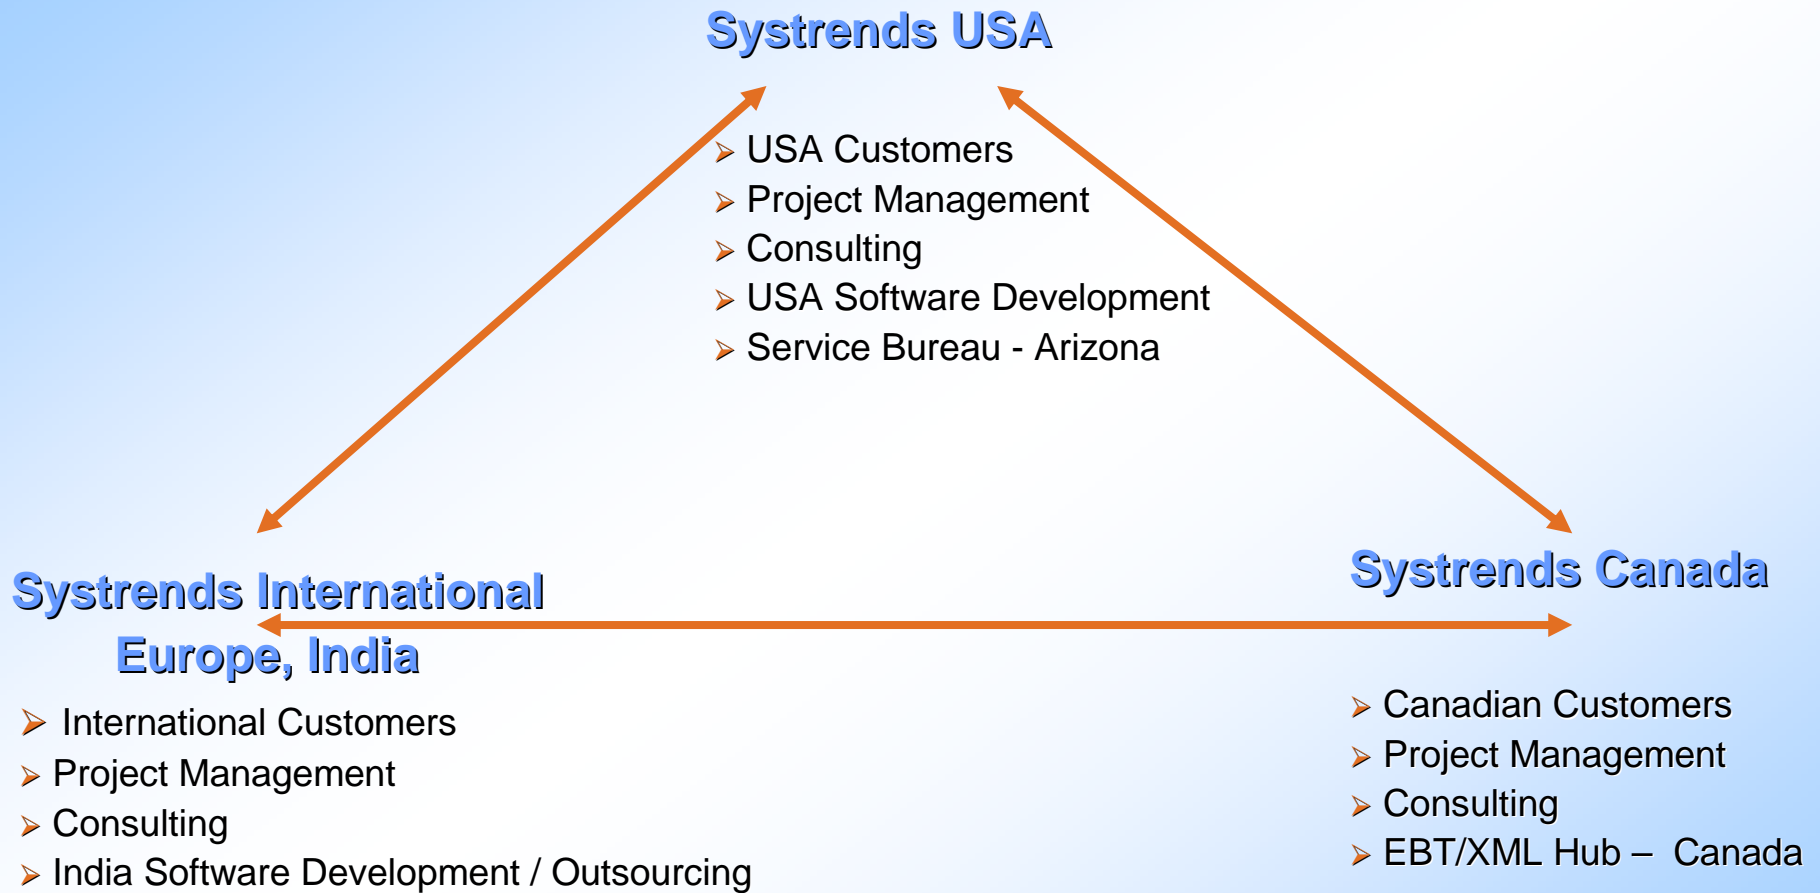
Systrends USA

USA Customers
Project Management
Consulting
USA Software Development
Service Bureau - Arizona

Systrends International
Europe, India

International Customers
Project Management
Consulting
India Software Development / Outsourcing

Systrends Canada

Canadian Customers
Project Management
Consulting
EBT/XML Hub – Canada